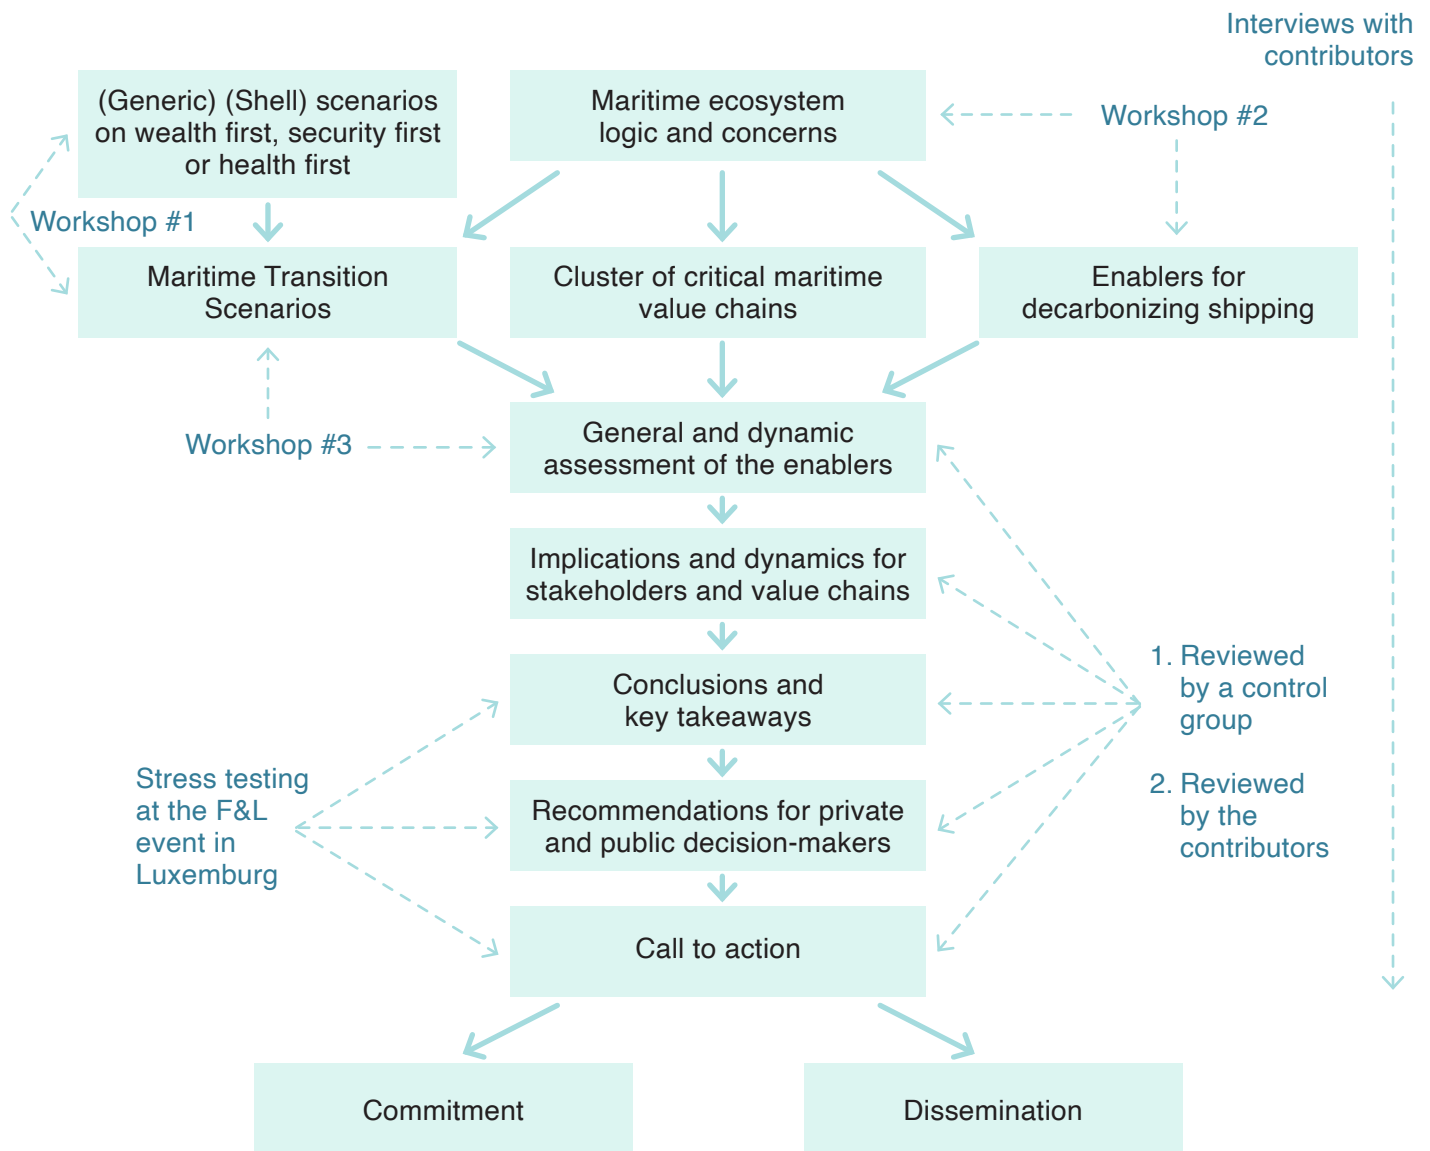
Interviews with contributors

(Generic) (Shell) scenarios on wealth first, security first or health first

Maritime ecosystem logic and concerns

Workshop #2

Workshop #1

Maritime Transition Scenarios

Cluster of critical maritime value chains

Enablers for decarbonizing shipping

Workshop #3

General and dynamic assessment of the enablers

Implications and dynamics for stakeholders and value chains

Conclusions and key takeaways

1. Reviewed by a control group

2. Reviewed by the contributors

Stress testing at the F&L event in Luxemburg

Recommendations for private and public decision-makers

Call to action

Commitment

Dissemination